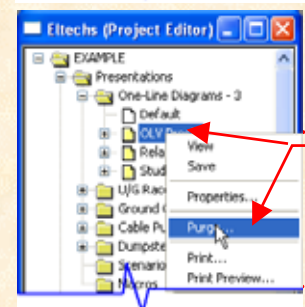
Eltechs (Project Editor)

EXAMPLE
Presentations
One-Line Diagrams - 3
Default
OLV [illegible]
Rela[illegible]
Stud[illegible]
U/G Rac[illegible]
Ground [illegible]
Cable Pu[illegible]
Dumpste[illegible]
Scenario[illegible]
Macros

View
Save
Properties...
Purge...
Print...
Print Preview...